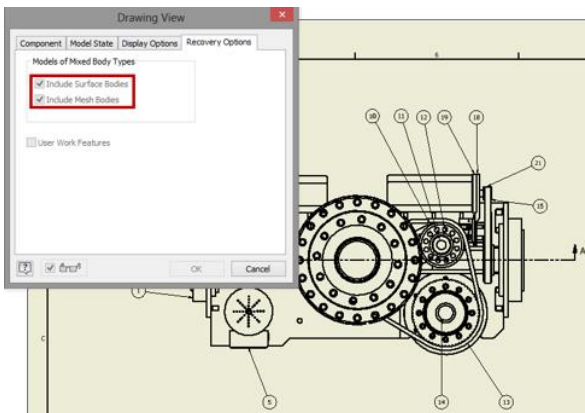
Drawing View

Component | Model State | Display Options | Recovery Options

Models of Mixed Body Types

Include Surface Bodies

Include Mesh Bodies

User Work Features

OK

Cancel

6

5

10

11

12

19

18

21

15

1

5

14

13

C

A